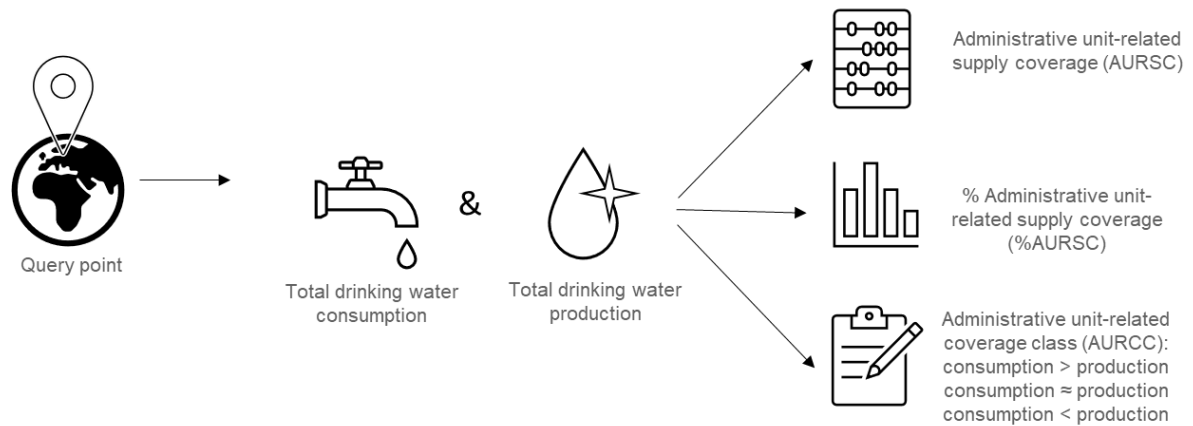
Query point

Total drinking water consumption

&

Total drinking water production

Administrative unit-related supply coverage (AURSC)

% Administrative unit-related supply coverage (%AURSC)

Administrative unit-related coverage class (AURCC):
consumption > production
consumption ≈ production
consumption < production